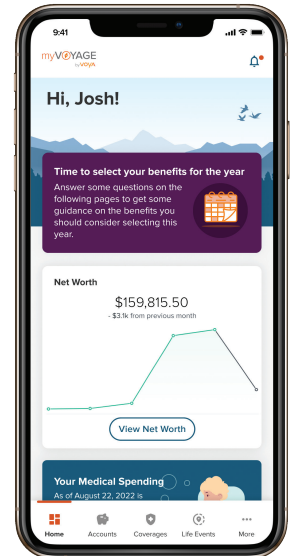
9:41

myVOYAGE by VOYA

Hi, Josh!

Time to select your benefits for the year

Answer some questions on the following pages to get some guidance on the benefits you should consider selecting this year.

Net Worth

$159,815.50

- $3.1k from previous month

View Net Worth

Your Medical Spending

As of August 22, 2022 is

Home Accounts Coverages Life Events More